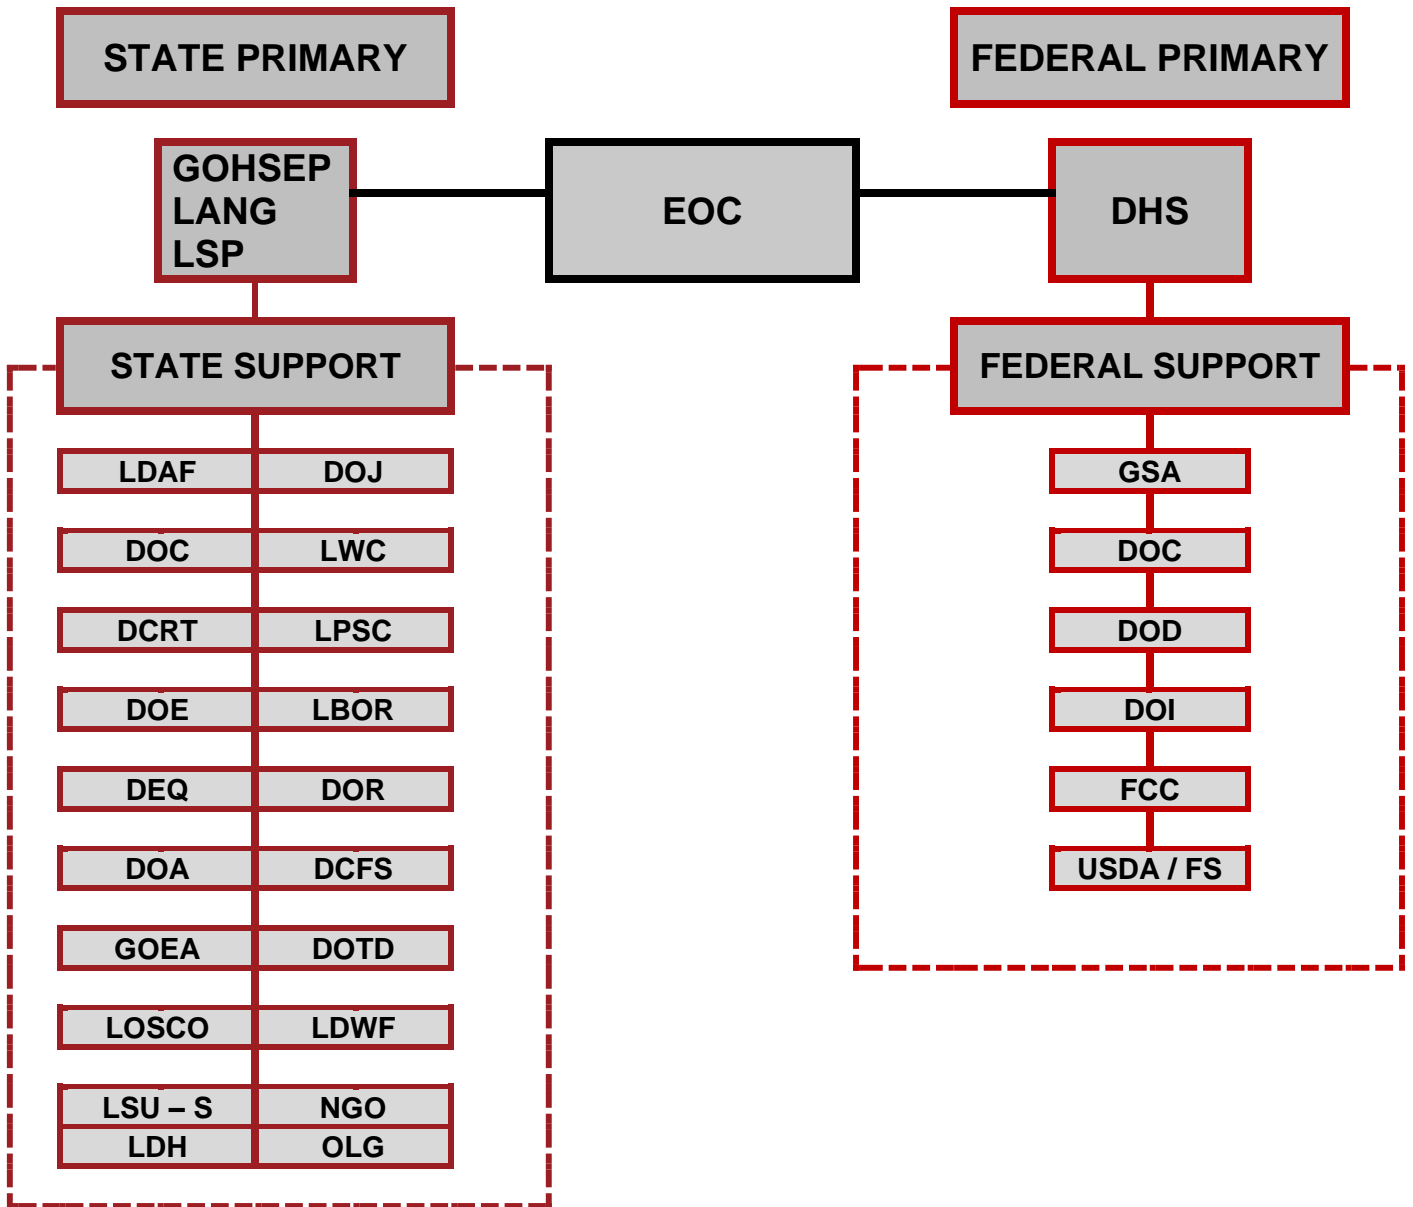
STATE PRIMARY

FEDERAL PRIMARY

GOHSEP
LANG
LSP

EOC

DHS

STATE SUPPORT

FEDERAL SUPPORT

| LDAF | DOJ |
|---|---|
| DOC | LWC |
| DCRT | LPSC |
| DOE | LBOR |
| DEQ | DOR |
| DOA | DCFS |
| GOEA | DOTD |
| LOSCO | LDWF |
| LSU – S | NGO |
| LDH | OLG |

GSA
DOC
DOD
DOI
FCC
USDA / FS